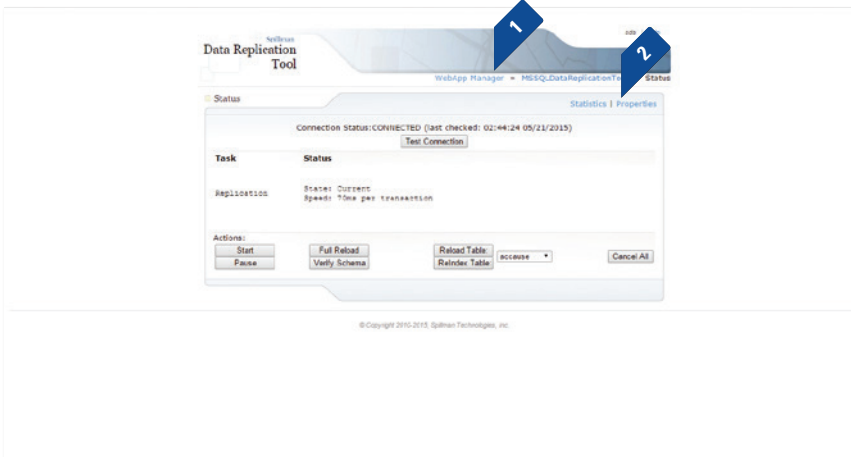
Spillman
Data Replication Tool

1
2

ada

WebApp Manager » MSSQLDataReplicationTe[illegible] Status

Status

Statistics | Properties

Connection Status: CONNECTED (last checked: 02:44:24 05/21/2015)

Test Connection

| Task | Status |
|---|---|
| Replication | State: Current<br>Speed: 70ms per transaction |

Actions:

Start
Pause
Full Reload
Verify Schema
Reload Table
Reindex Table
accause
Cancel All

© Copyright 2010-2015, Spillman Technologies, Inc.